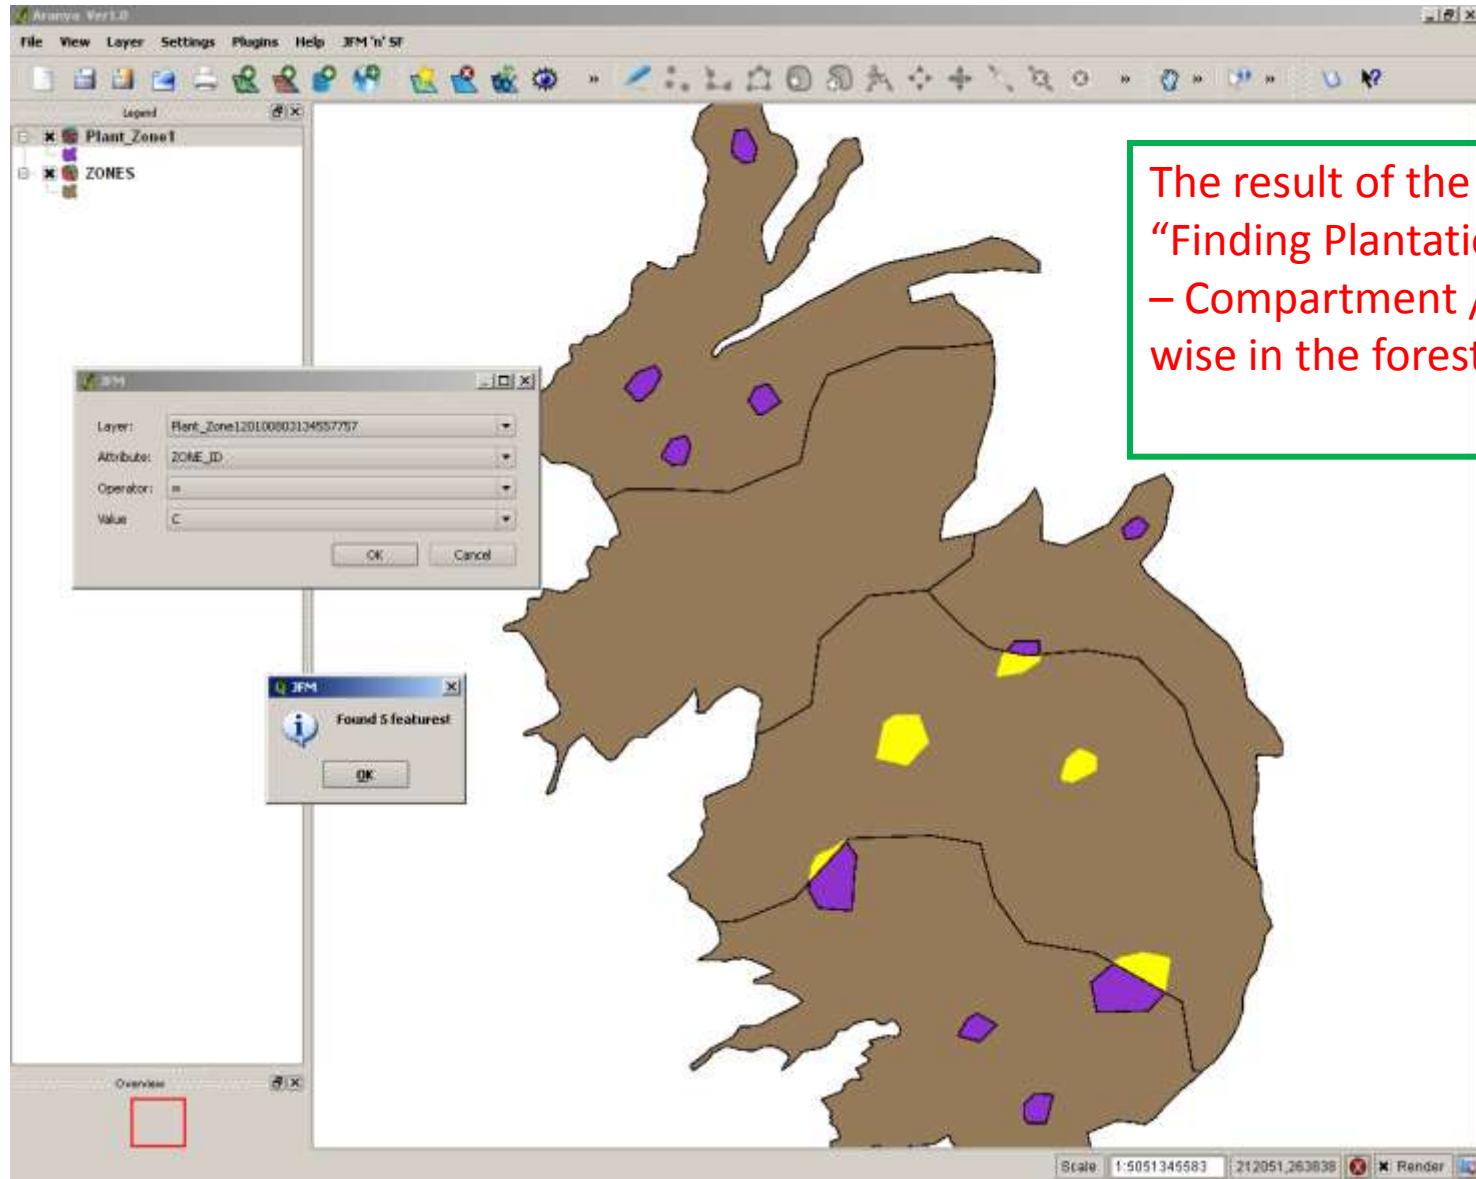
Aranya Ver1.0

File View Layer Settings Plugins Help JFM 'n' SF

Legend

Plant_Zone1

ZONES

JFM

Layer: Plant_Zone120100803134557757

Attribute: ZONE_ID

Operator: =

Value C

OK Cancel

JFM

Found 5 features!

OK

Overview

The result of the
“Finding Plantati
– Compartment /
wise in the forest

Scale 1:5051345583 212051,263838 Render